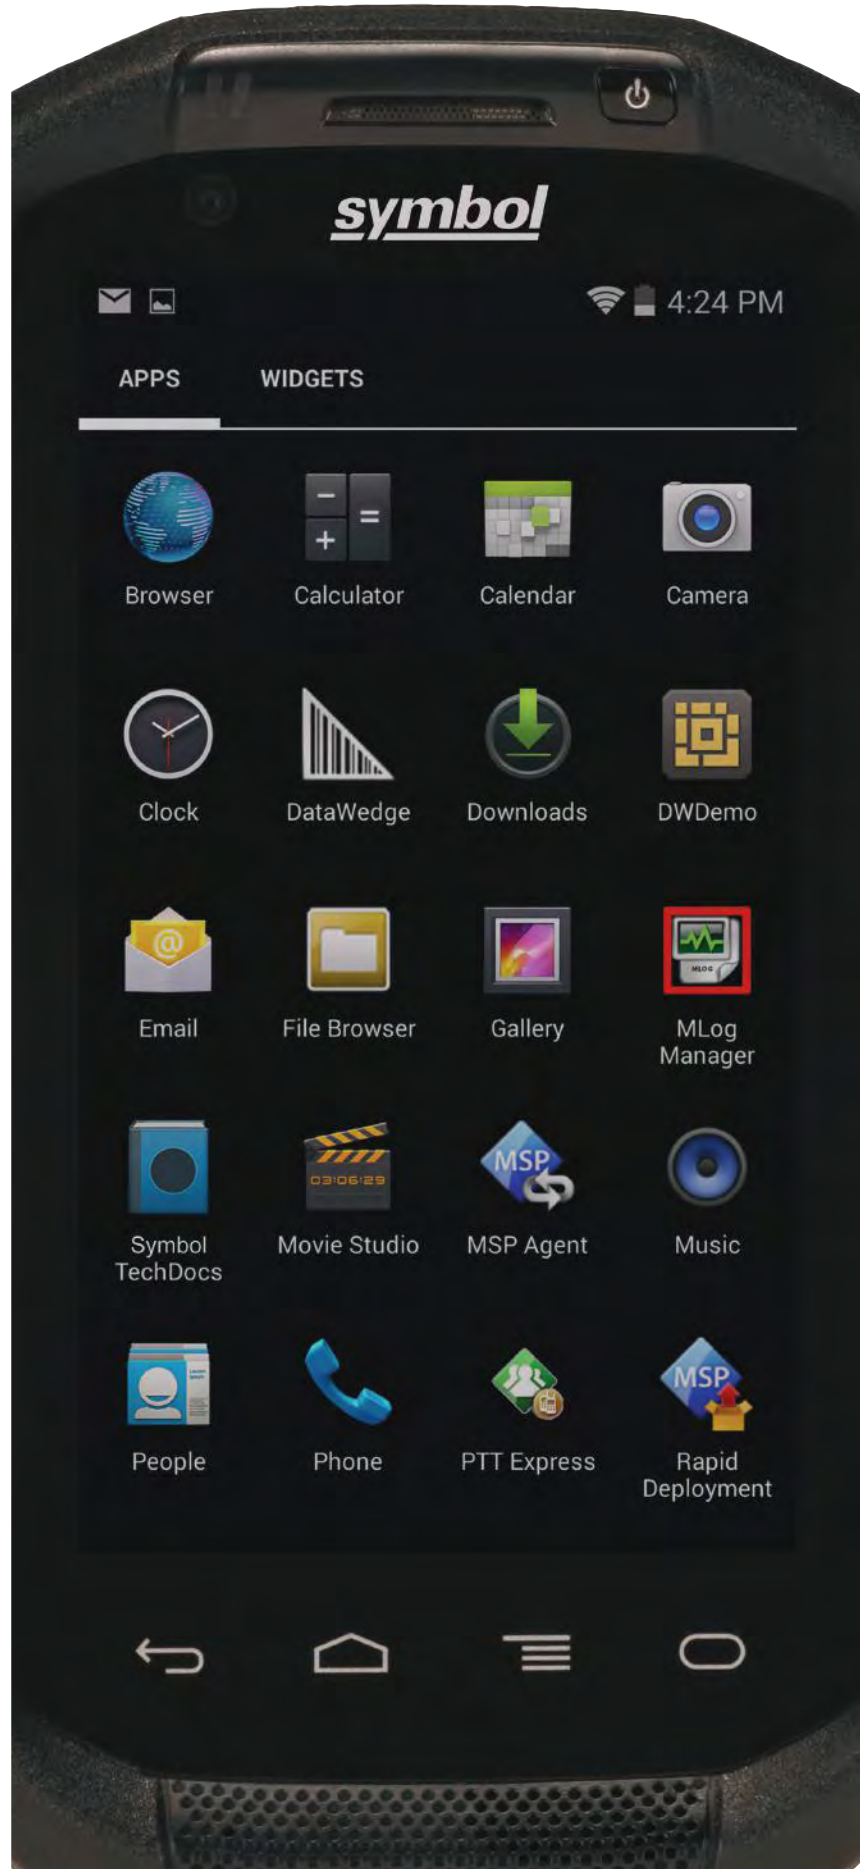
symbol

4:24 PM

APPS WIDGETS

Browser
Calculator
Calendar
Camera

Clock
DataWedge
Downloads
DWDemo

Email
File Browser
Gallery
MLog Manager

Symbol TechDocs
Movie Studio
MSP Agent
Music

People
Phone
PTT Express
Rapid Deployment